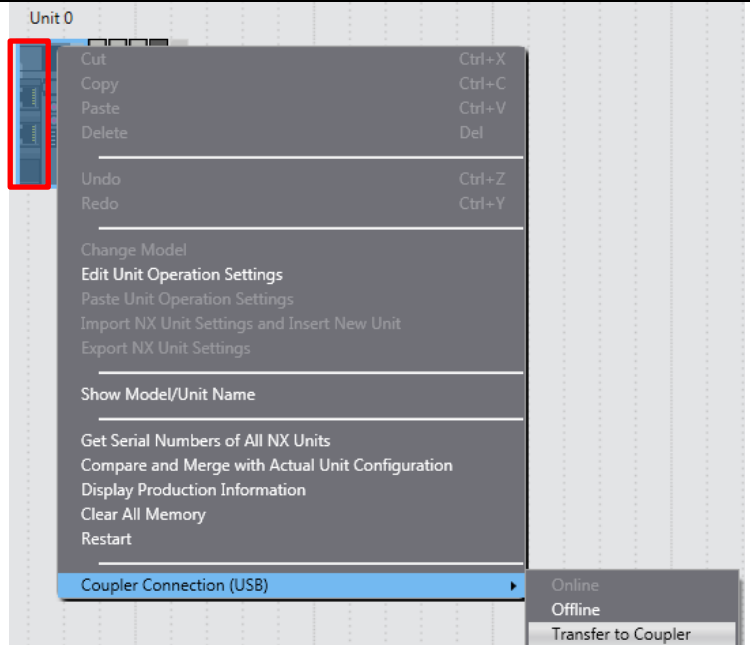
Unit 0

Cut Ctrl+X
Copy Ctrl+C
Paste Ctrl+V
Delete Del

Undo Ctrl+Z
Redo Ctrl+Y

Change Model
Edit Unit Operation Settings
Paste Unit Operation Settings
Import NX Unit Settings and Insert New Unit
Export NX Unit Settings

Show Model/Unit Name

Get Serial Numbers of All NX Units
Compare and Merge with Actual Unit Configuration
Display Production Information
Clear All Memory
Restart

Coupler Connection (USB)

Online
Offline
Transfer to Coupler